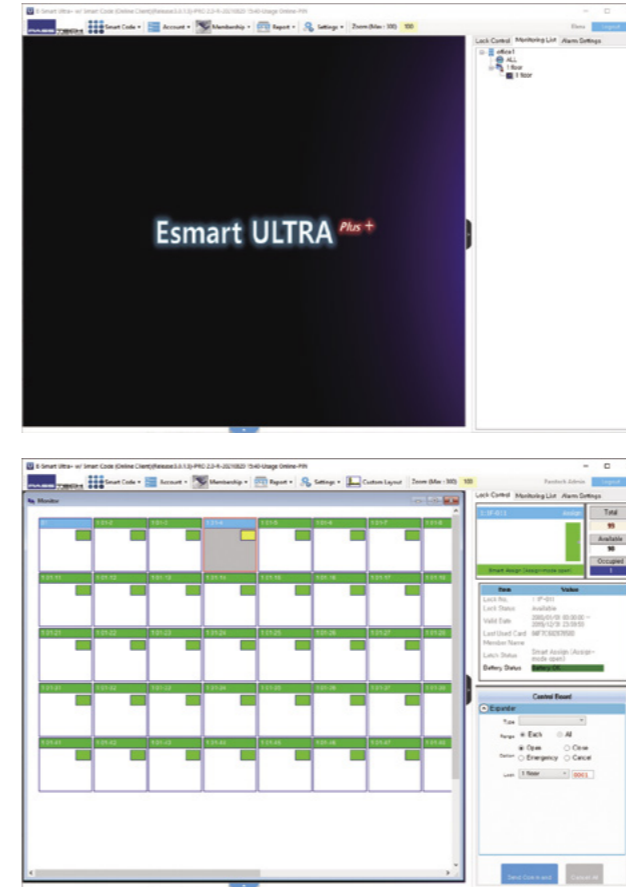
Smart Code ▾ Account ▾ Membership ▾ Report ▾ Settings ▾ Zoom (Max : 300) 100

Lock Control Monitoring List Alarm Settings

eBox1
ALL
1 floor
1 floor

Esmart ULTRA Plus+

Smart Code ▾ Account ▾ Membership ▾ Report ▾ Settings ▾ Custom Layout Zoom (Max : 300) 100

Lock Control Monitoring List Alarm Settings

Monitor

Total
99
Available
98
Occupied
1

Smart Assign (Assign mode open)

| Item | Value |
|---|---|
| Lock No. | 1-1F-011 |
| Lock Status | Available |
| Valid Date | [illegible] |
| Last Used Card | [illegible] |
| Member Name | |
| Latch Status | Smart Assign (Assign mode open) |
| Battery Status | Battery OK |

Control Board
Expander
Type
Range ● Each ○ All
Option ● Open ○ Close ○ Emergency ○ Cancel
Lock 1 floor

Send Command Cancel all